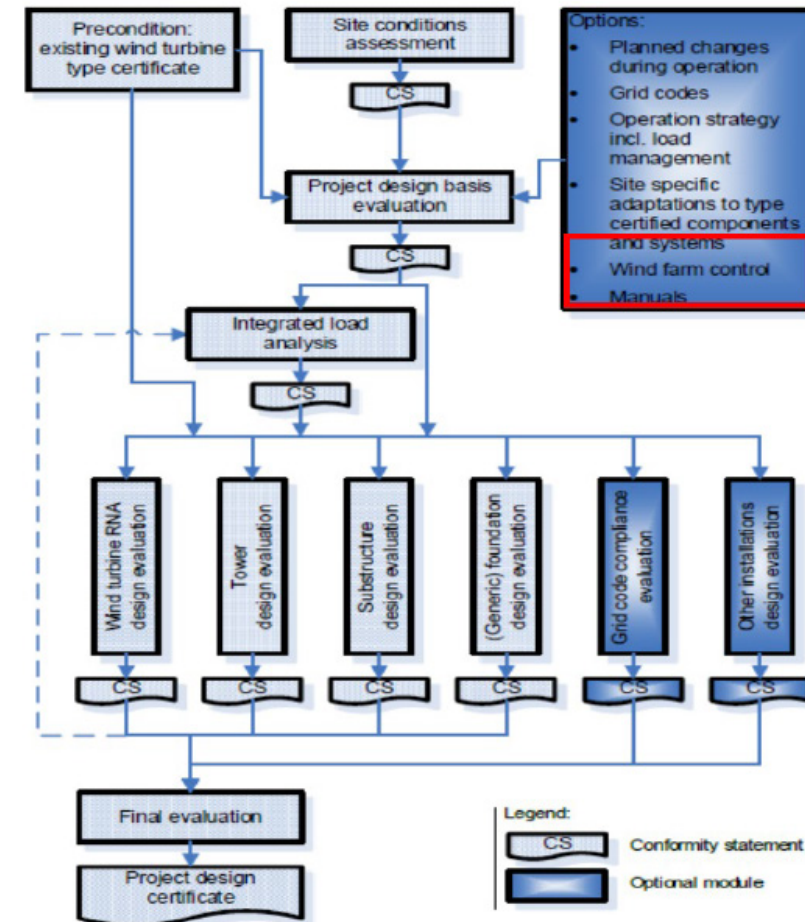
Precondition: existing wind turbine type certificate

Site conditions assessment

CS

Options:
- Planned changes during operation
- Grid codes
- Operation strategy incl. load management
- Site specific adaptations to type certified components and systems
- Wind farm control
- Manuals

Project design basis evaluation

CS

Integrated load analysis

CS

Wind turbine RNA design evaluation

Tower design evaluation

Substructure design evaluation

(Generic) foundation design evaluation

Grid code compliance evaluation

Other installations design evaluation

CS

CS

CS

CS

CS

CS

Final evaluation

Project design certificate

Legend:

CS Conformity statement

Optional module